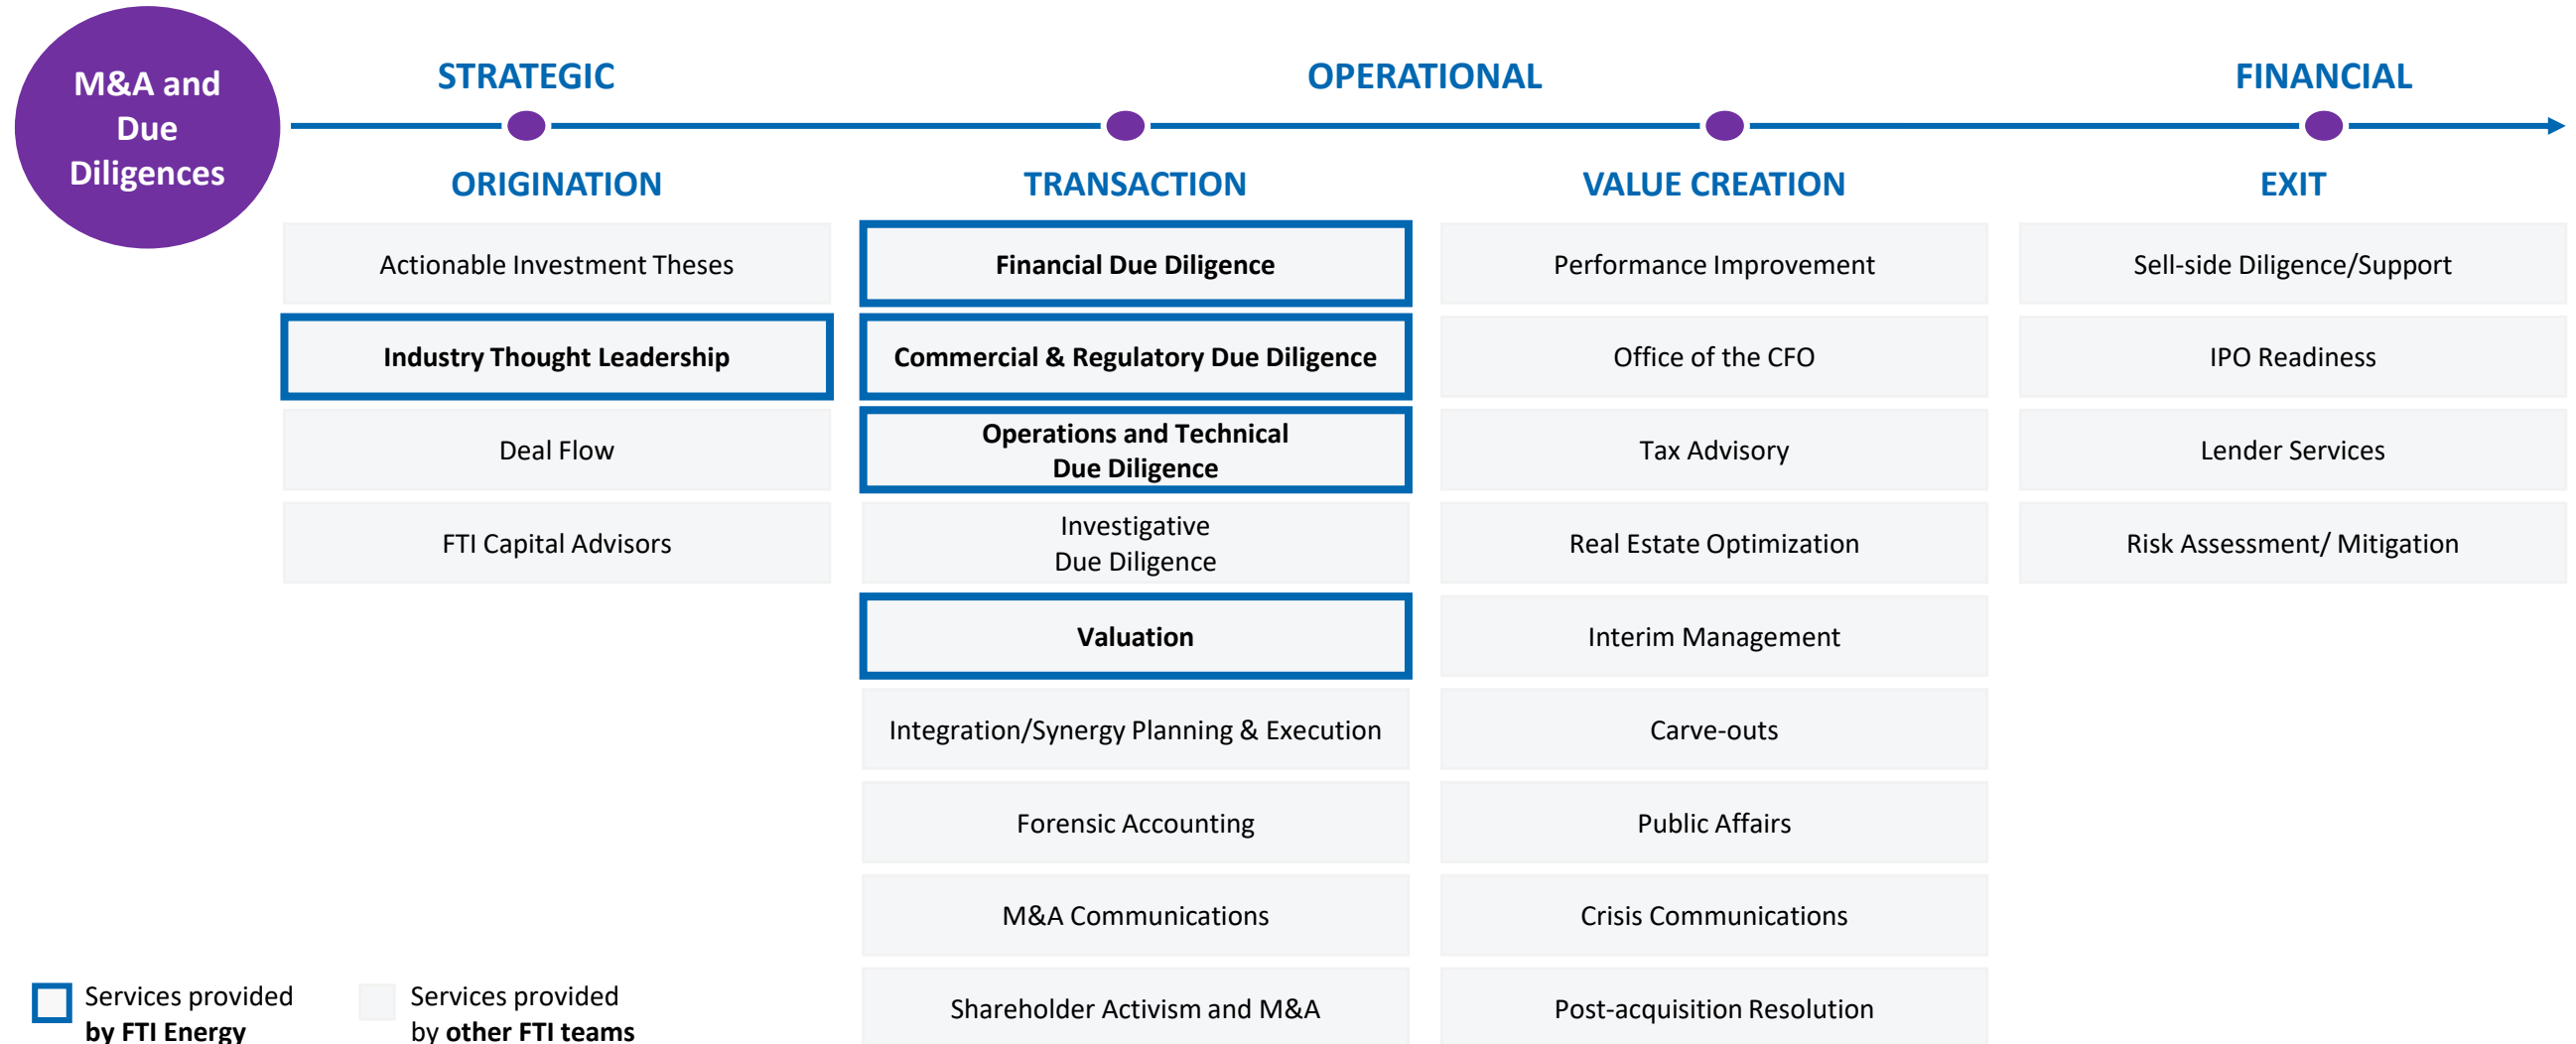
M&A and Due Diligences

STRATEGIC

OPERATIONAL

FINANCIAL

ORIGINATION

TRANSACTION

VALUE CREATION

EXIT

| ORIGINATION | TRANSACTION | VALUE CREATION | EXIT |
|---|---|---|---|
| Actionable Investment Theses | **Financial Due Diligence** | Performance Improvement | Sell-side Diligence/Support |
| **Industry Thought Leadership** | **Commercial & Regulatory Due Diligence** | Office of the CFO | IPO Readiness |
| Deal Flow | **Operations and Technical Due Diligence** | Tax Advisory | Lender Services |
| FTI Capital Advisors | Investigative Due Diligence | Real Estate Optimization | Risk Assessment/ Mitigation |
| | **Valuation** | Interim Management | |
| | Integration/Synergy Planning & Execution | Carve-outs | |
| | Forensic Accounting | Public Affairs | |
| | M&A Communications | Crisis Communications | |
| | Shareholder Activism and M&A | Post-acquisition Resolution | |

Services provided **by FTI Energy**

Services provided by **other FTI teams**